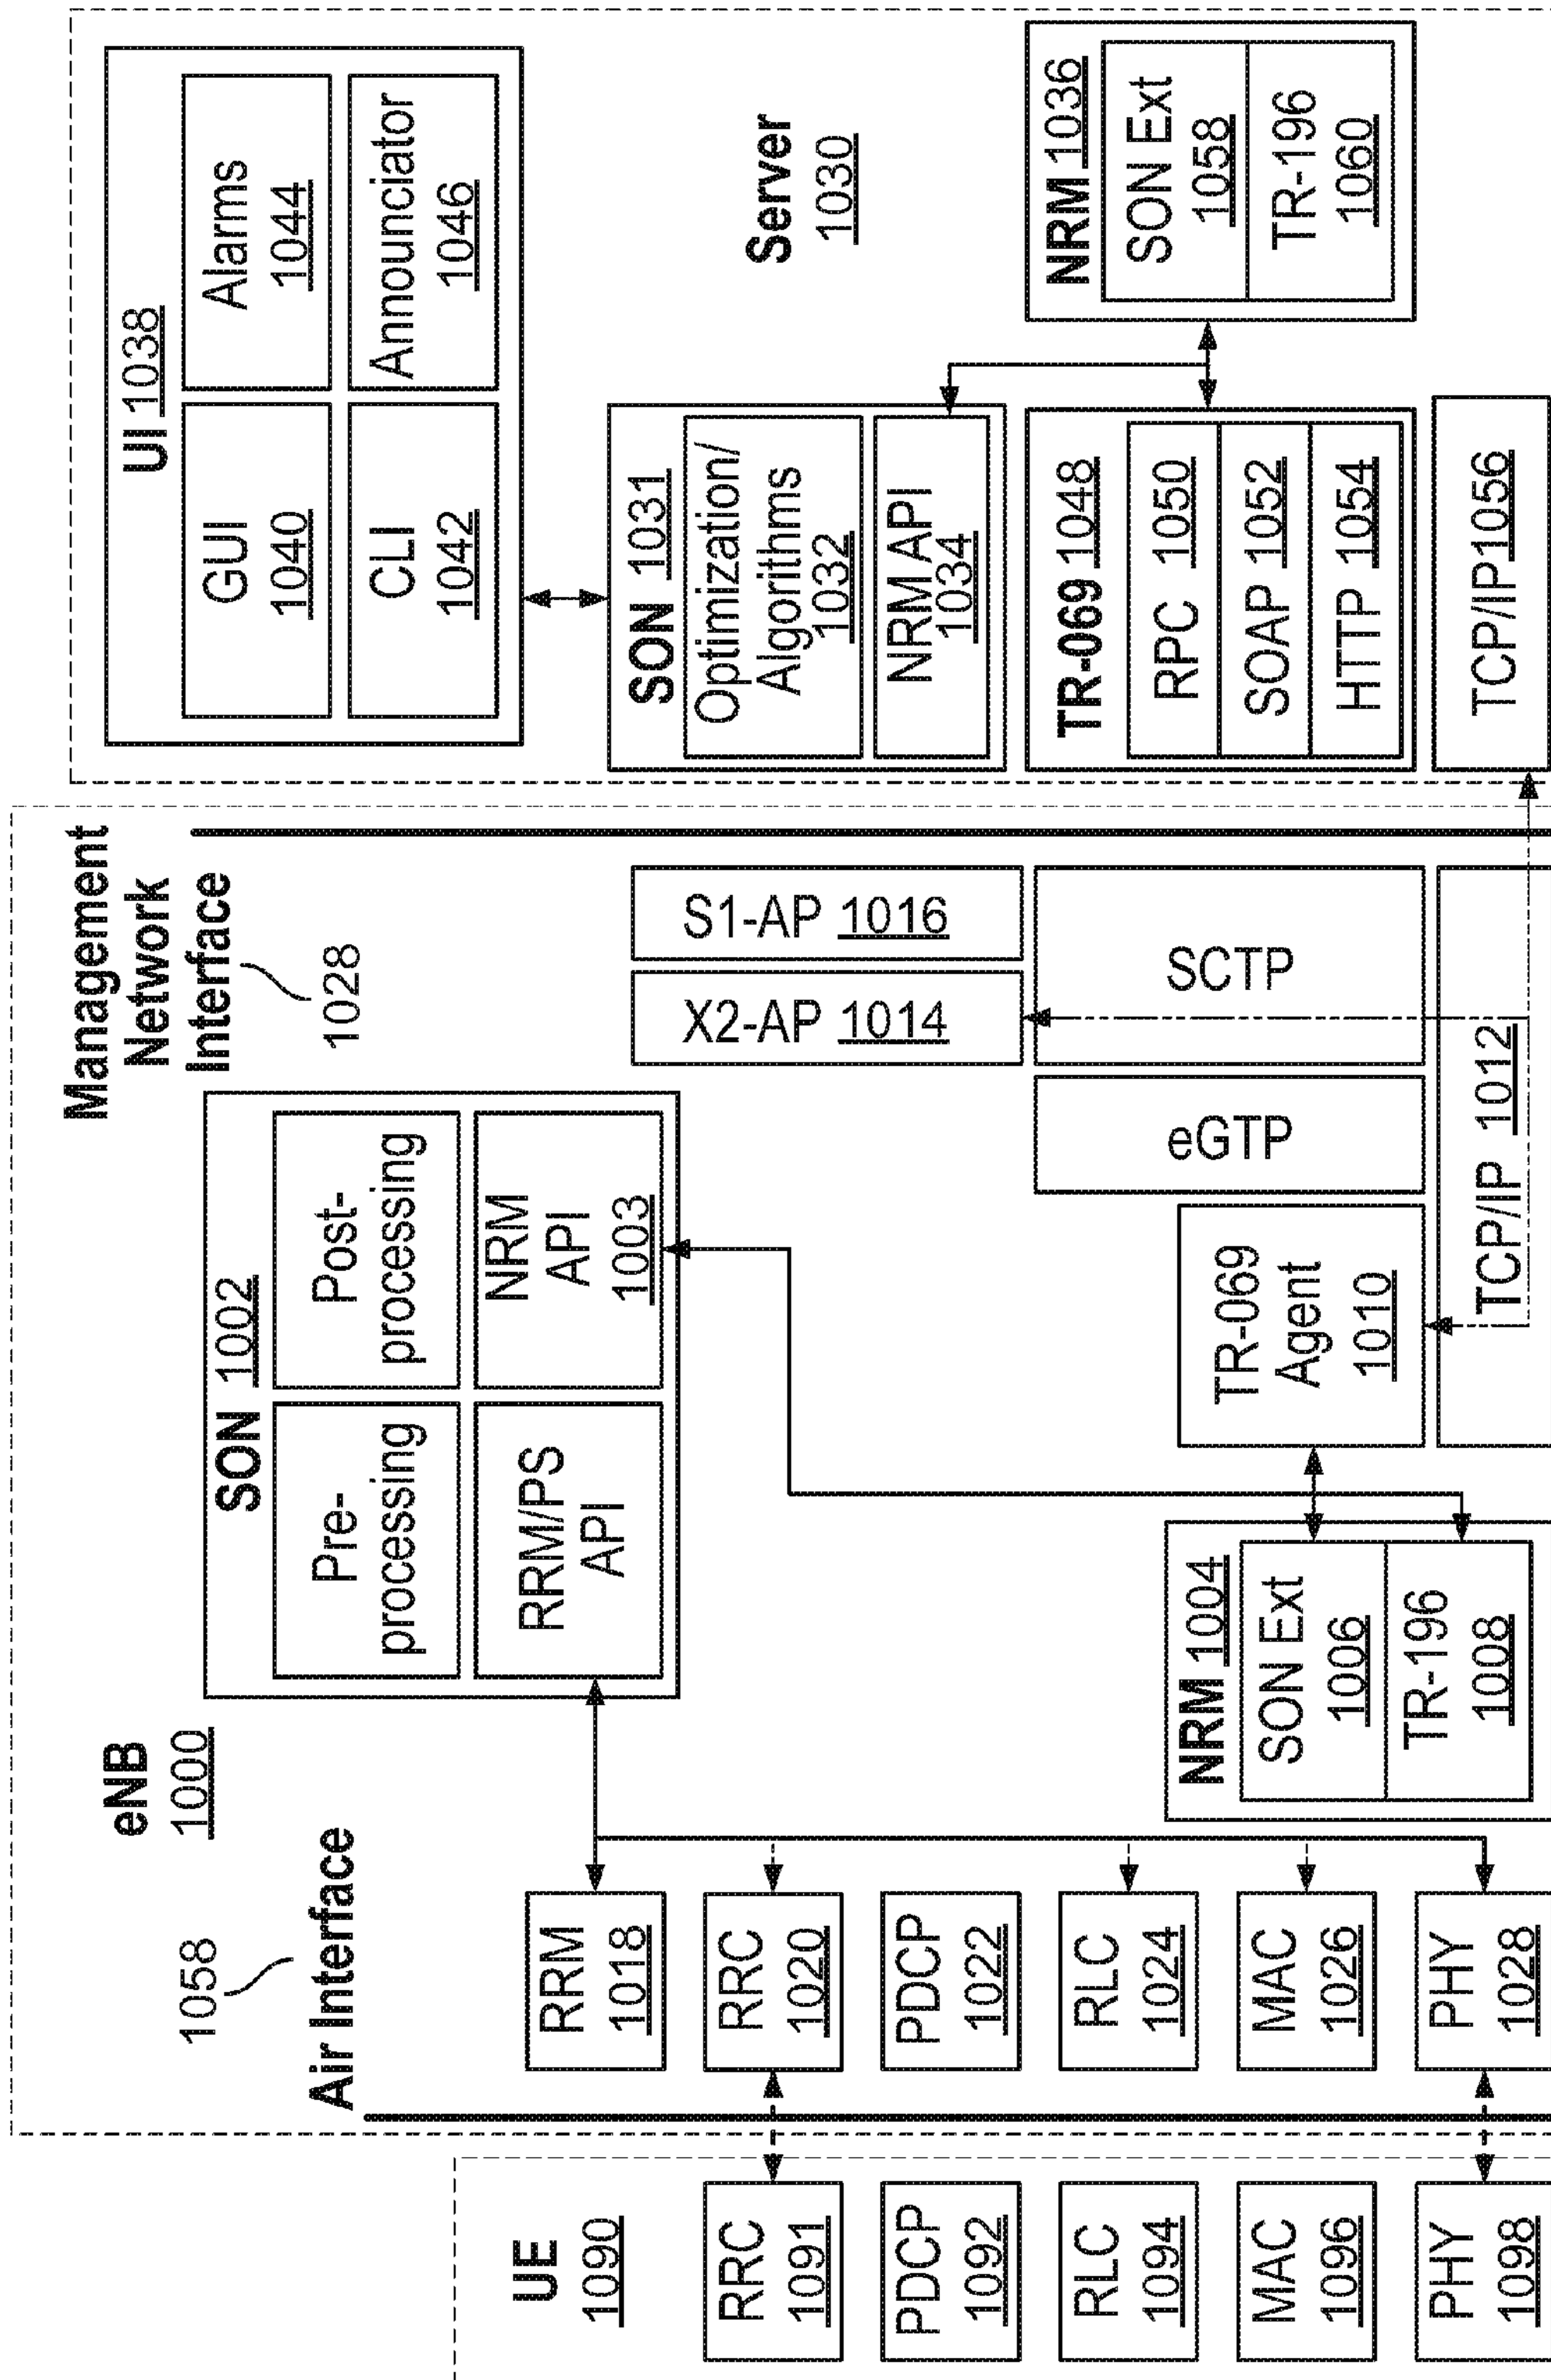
Server 1030

UI 1038

GUI 1040

CLI 1042

Alarms 1044

Announciator 1046

NRM 1036

SON Ext 1058

TR-196 1060

SON 1031

Optimization/ Algorithms 1032

NRM API 1034

TR-069 1048

RPC 1050

SOAP 1052

HTTP 1054

TCP/IP1056

Management Network Interface

1028

S1-AP 1016

X2-AP 1014

SCTP

eGTP

TCP/IP 1012

TR-069 Agent 1010

SON 1002

Pre-processing

Post-processing

RRM/PS API

NRM API 1003

NRM 1004

SON Ext 1006

TR-196 1008

eNB 1000

1058

Air Interface

RRM 1018

RRC 1020

PDCP 1022

RLC 1024

MAC 1026

PHY 1028

UE 1090

RRC 1091

PDCP 1092

RLC 1094

MAC 1096

PHY 1098